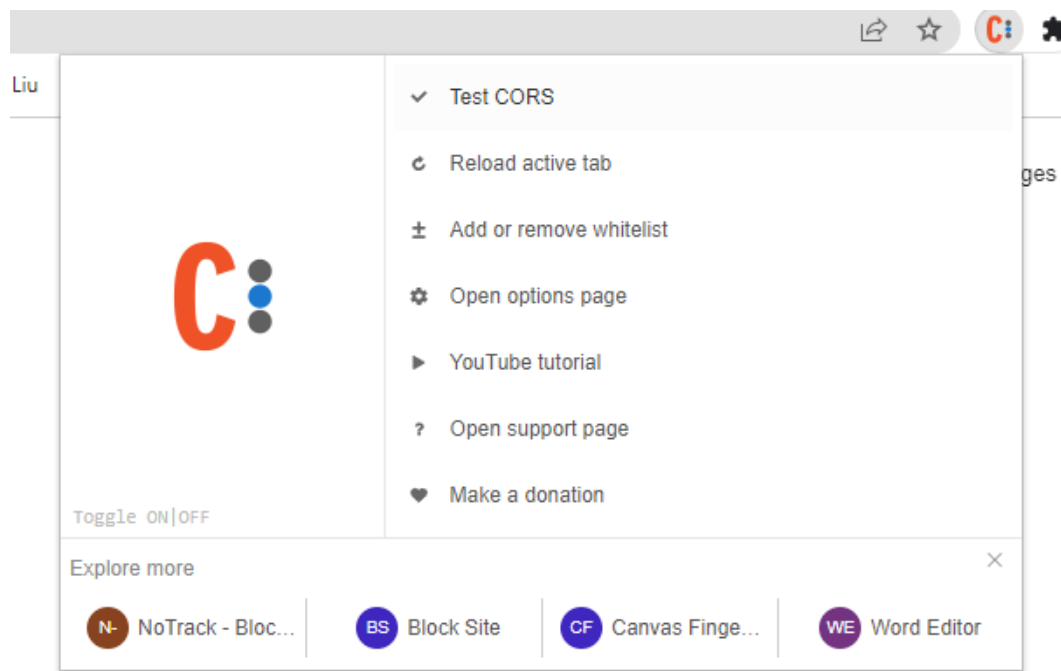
C:

Liu

ges

C:

Toggle ON|OFF

Test CORS

Reload active tab

Add or remove whitelist

Open options page

YouTube tutorial

Open support page

Make a donation

Explore more

N- NoTrack - Bloc...

BS Block Site

CF Canvas Finge...

WE Word Editor